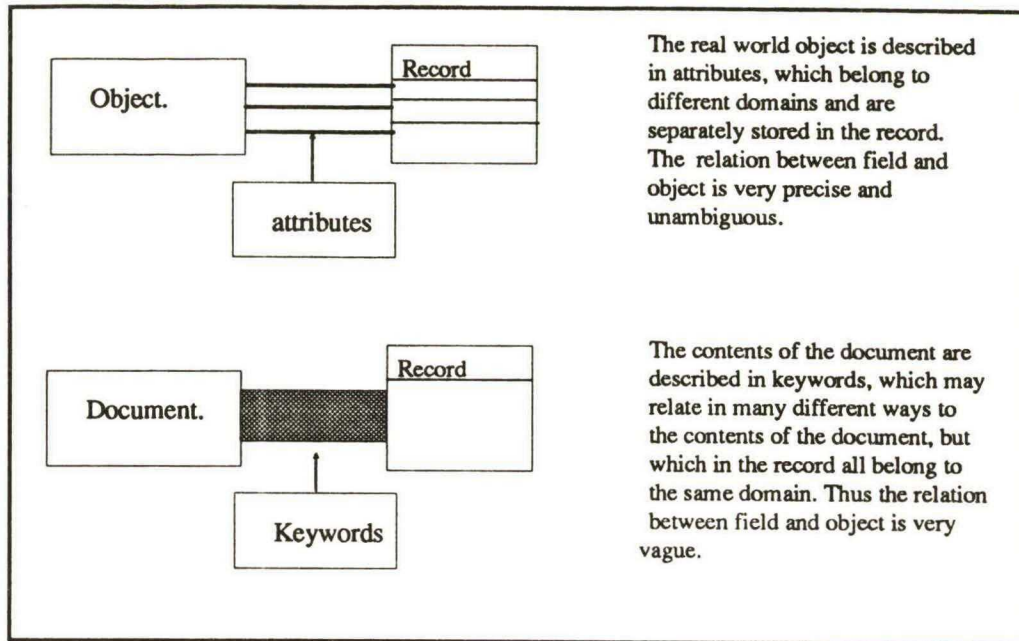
Object.

Record

attributes

The real world object is described in attributes, which belong to different domains and are separately stored in the record. The relation between field and object is very precise and unambiguous.

Document.

Record

Keywords

The contents of the document are described in keywords, which may relate in many different ways to the contents of the document, but which in the record all belong to the same domain. Thus the relation between field and object is very vague.